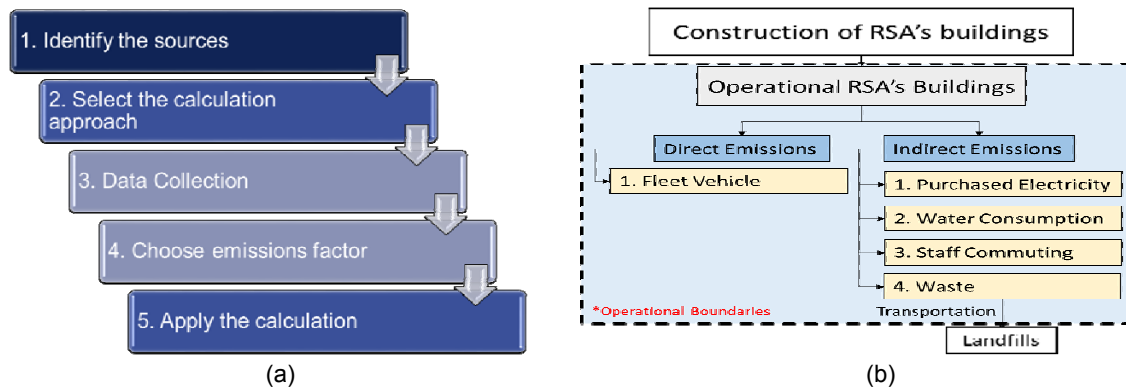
1. Identify the sources

2. Select the calculation approach

3. Data Collection

4. Choose emissions factor

5. Apply the calculation

(a)

Construction of RSA's buildings

Operational RSA's Buildings

Direct Emissions

1. Fleet Vehicle

Indirect Emissions

1. Purchased Electricity

2. Water Consumption

3. Staff Commuting

4. Waste

*Operational Boundaries

Transportation

Landfills

(b)